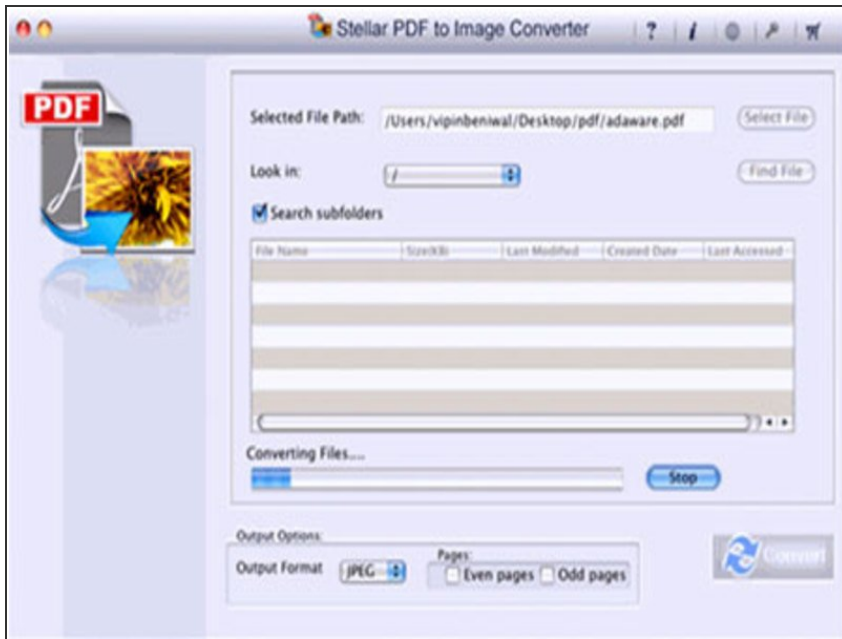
Stellar PDF to Image Converter

PDF

Selected File Path: /Users/vipinbeniwal/Desktop/pdf/adaware.pdf

Select File

Look in: /

Find File

Search subfolders

| File Name | Size(KB) | Last Modified | Created Date | Last Accessed |
|---|---|---|---|---|
| | | | | |

Converting Files....

Stop

Output Options:

Output Format JPEG

Pages:

Even pages Odd pages

Convert